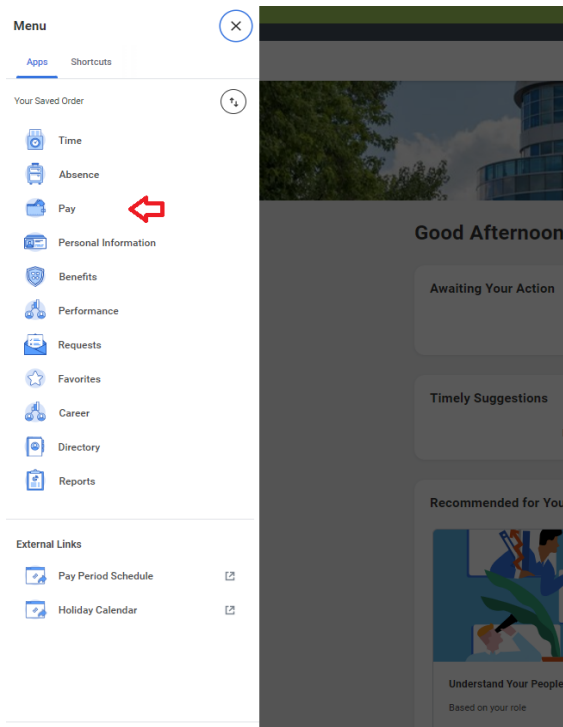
Menu

Apps Shortcuts

Your Saved Order

Time

Absence

Pay

Personal Information

Benefits

Performance

Requests

Favorites

Career

Directory

Reports

External Links

Pay Period Schedule

Holiday Calendar

Good Afternoon

Awaiting Your Action

Timely Suggestions

Recommended for You

Understand Your People

Based on your role